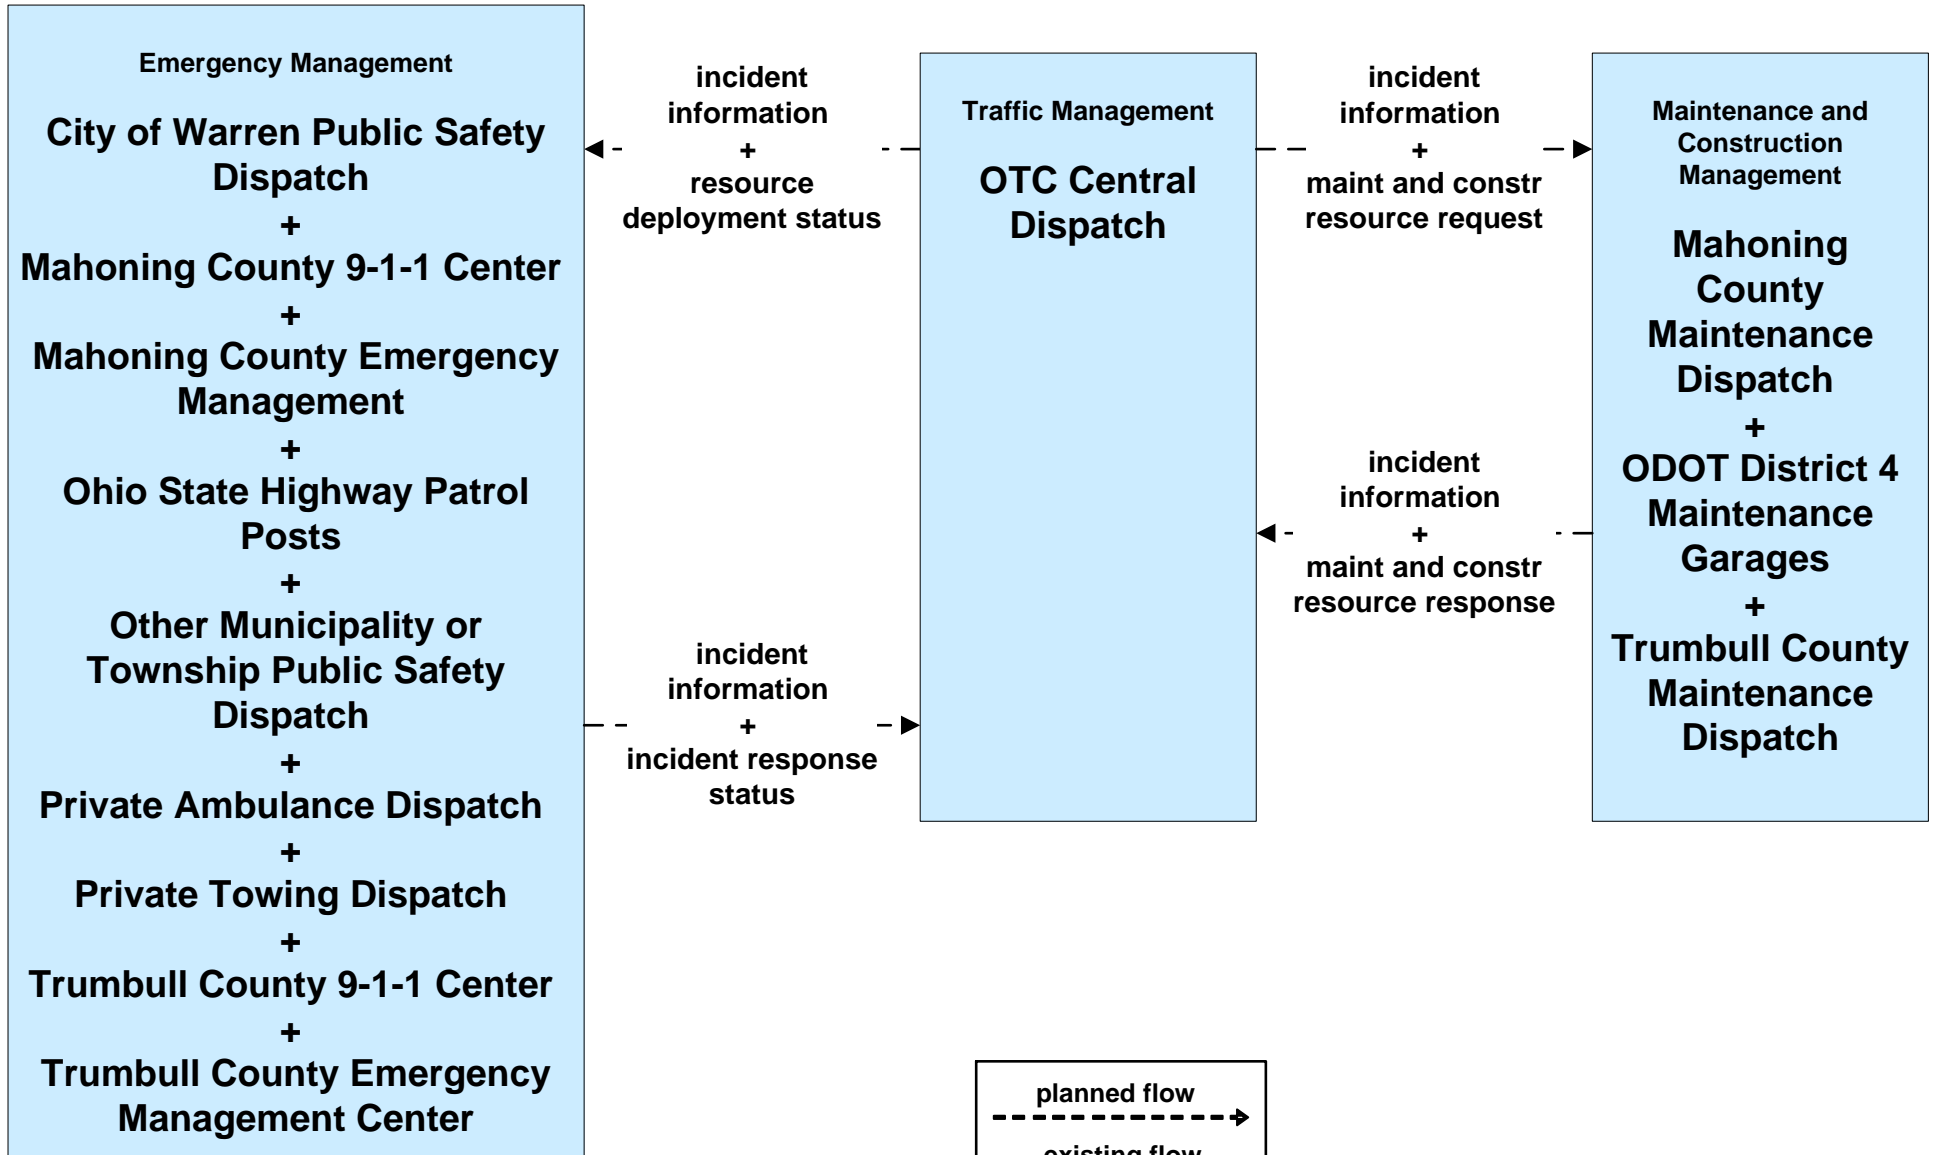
Emergency Management

City of Warren Public Safety Dispatch
+
Mahoning County 9-1-1 Center
+
Mahoning County Emergency Management
+
Ohio State Highway Patrol Posts
+
Other Municipality or Township Public Safety Dispatch
+
Private Ambulance Dispatch
+
Private Towing Dispatch
+
Trumbull County 9-1-1 Center
+
Trumbull County Emergency Management Center

incident information
+
resource deployment status

incident information
+
incident response status

Traffic Management

OTC Central Dispatch

incident information
+
maint and constr resource request

incident information
+
maint and constr resource response

Maintenance and Construction Management

Mahoning County Maintenance Dispatch
+
ODOT District 4 Maintenance Garages
+
Trumbull County Maintenance Dispatch

planned flow
existing flow